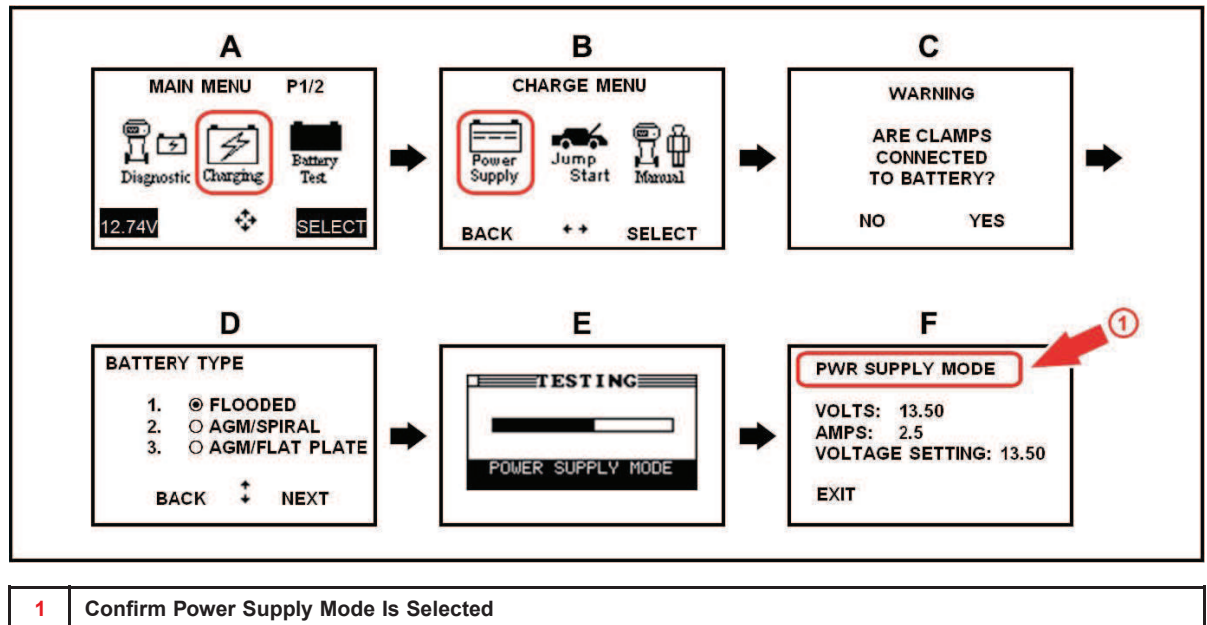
A

MAIN MENU P1/2

Diagnostic Charging Battery Test

12.74V SELECT

B

CHARGE MENU

Power Supply Jump Start Manual

BACK SELECT

C

WARNING

ARE CLAMPS CONNECTED TO BATTERY?

NO YES

D

BATTERY TYPE

1. ◉ FLOODED
2. ○ AGM/SPIRAL
3. ○ AGM/FLAT PLATE

BACK NEXT

E

TESTING

POWER SUPPLY MODE

F

1

PWR SUPPLY MODE

VOLTS: 13.50
AMPS: 2.5
VOLTAGE SETTING: 13.50

EXIT

| 1 | Confirm Power Supply Mode Is Selected |
|---|---|